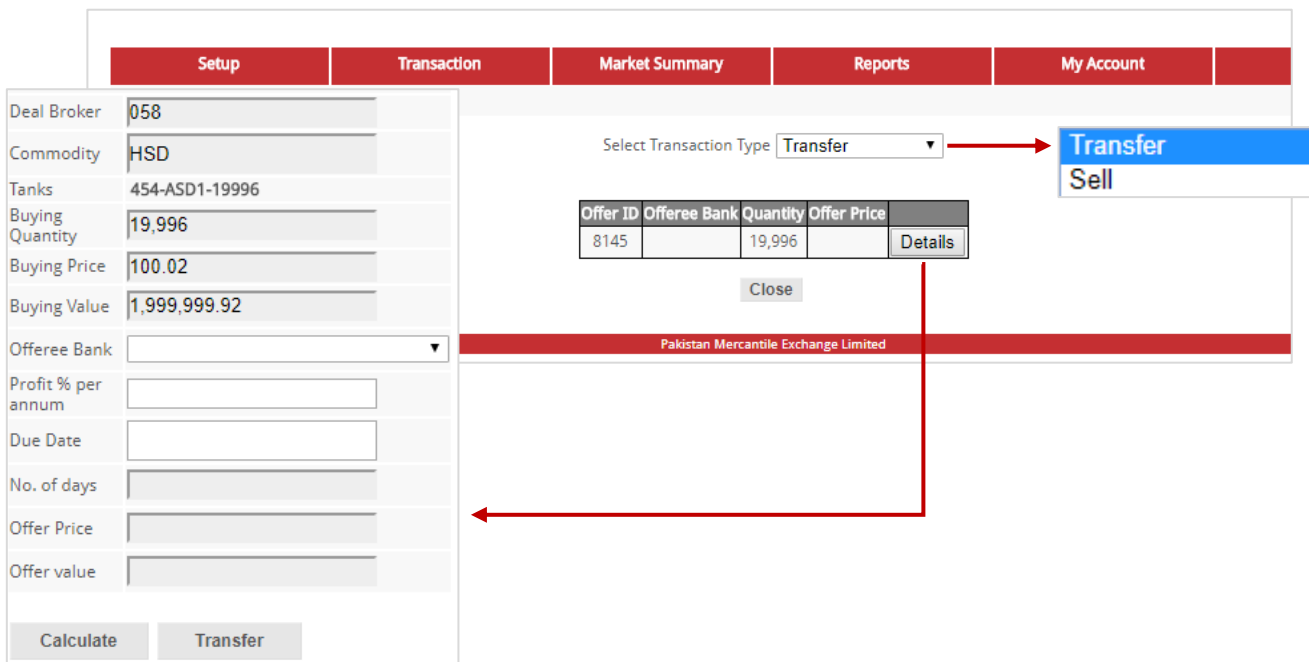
Setup | Transaction | Market Summary | Reports | My Account

Deal Broker 058
Commodity HSD
Tanks 454-ASD1-19996
Buying Quantity 19,996
Buying Price 100.02
Buying Value 1,999,999.92
Offeree Bank
Profit % per annum
Due Date
No. of days
Offer Price
Offer value

Calculate
Transfer

Select Transaction Type Transfer

Transfer
Sell

| Offer ID | Offeree Bank | Quantity | Offer Price | |
|---|---|---|---|---|
| 8145 | | 19,996 | | Details |

Close

Pakistan Mercantile Exchange Limited